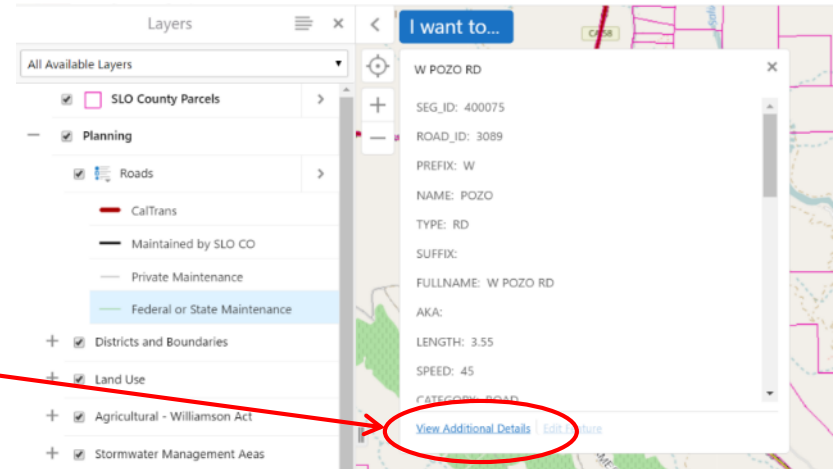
Layers

All Available Layers

SLO County Parcels

Planning

Roads

CalTrans

Maintained by SLO CO

Private Maintenance

Federal or State Maintenance

Districts and Boundaries

Land Use

Agricultural - Williamson Act

Stormwater Management Aeas

I want to...

W POZO RD

SEG_ID: 400075

ROAD_ID: 3089

PREFIX: W

NAME: POZO

TYPE: RD

SUFFIX:

FULLNAME: W POZO RD

AKA:

LENGTH: 3.55

SPEED: 45

CATEGORY: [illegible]

View Additional Details Edit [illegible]